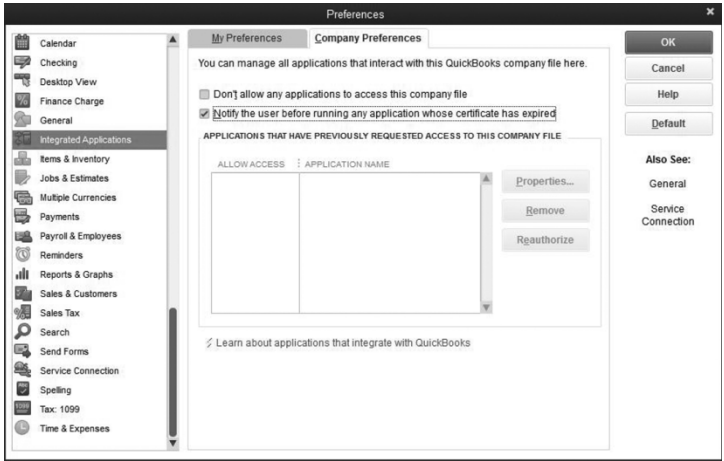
Preferences

Calendar
Checking
Desktop View
Finance Charge
General
Integrated Applications
Items & Inventory
Jobs & Estimates
Multiple Currencies
Payments
Payroll & Employees
Reminders
Reports & Graphs
Sales & Customers
Sales Tax
Search
Send Forms
Service Connection
Spelling
Tax: 1099
Time & Expenses

My Preferences
Company Preferences

You can manage all applications that interact with this QuickBooks company file here.

Don't allow any applications to access this company file

Notify the user before running any application whose certificate has expired

APPLICATIONS THAT HAVE PREVIOUSLY REQUESTED ACCESS TO THIS COMPANY FILE

| ALLOW ACCESS | APPLICATION NAME |
|---|---|

Properties...
Remove
Reauthorize

Learn about applications that integrate with QuickBooks

OK
Cancel
Help
Default

Also See:
General
Service Connection